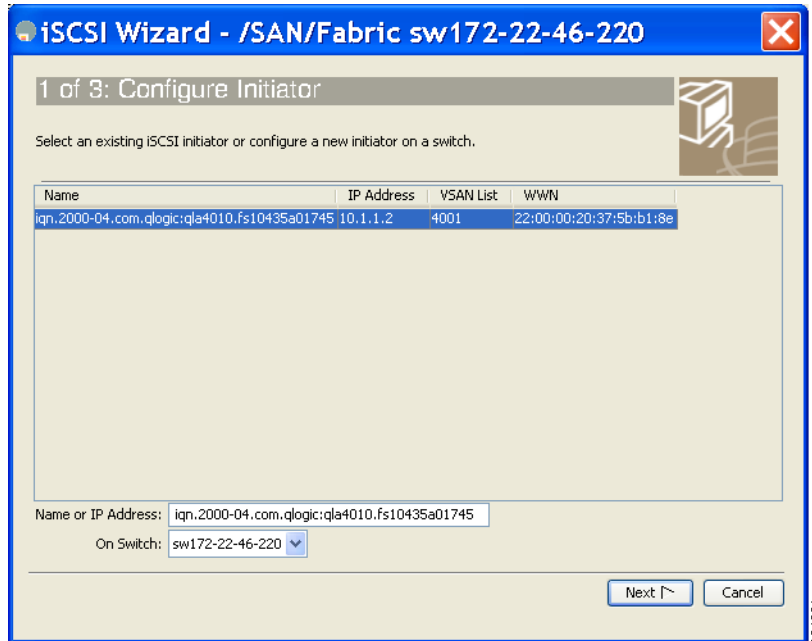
iSCSI Wizard - /SAN/Fabric sw172-22-46-220

1 of 3: Configure Initiator

Select an existing iSCSI initiator or configure a new initiator on a switch.

| Name | IP Address | VSAN List | WWN |
|---|---|---|---|
| iqn.2000-04.com.qlogic:qla4010.fs10435a01745 | 10.1.1.2 | 4001 | 22:00:00:20:37:5b:b1:8e |

Name or IP Address: iqn.2000-04.com.qlogic:qla4010.fs10435a01745

On Switch: sw172-22-46-220

Next

Cancel